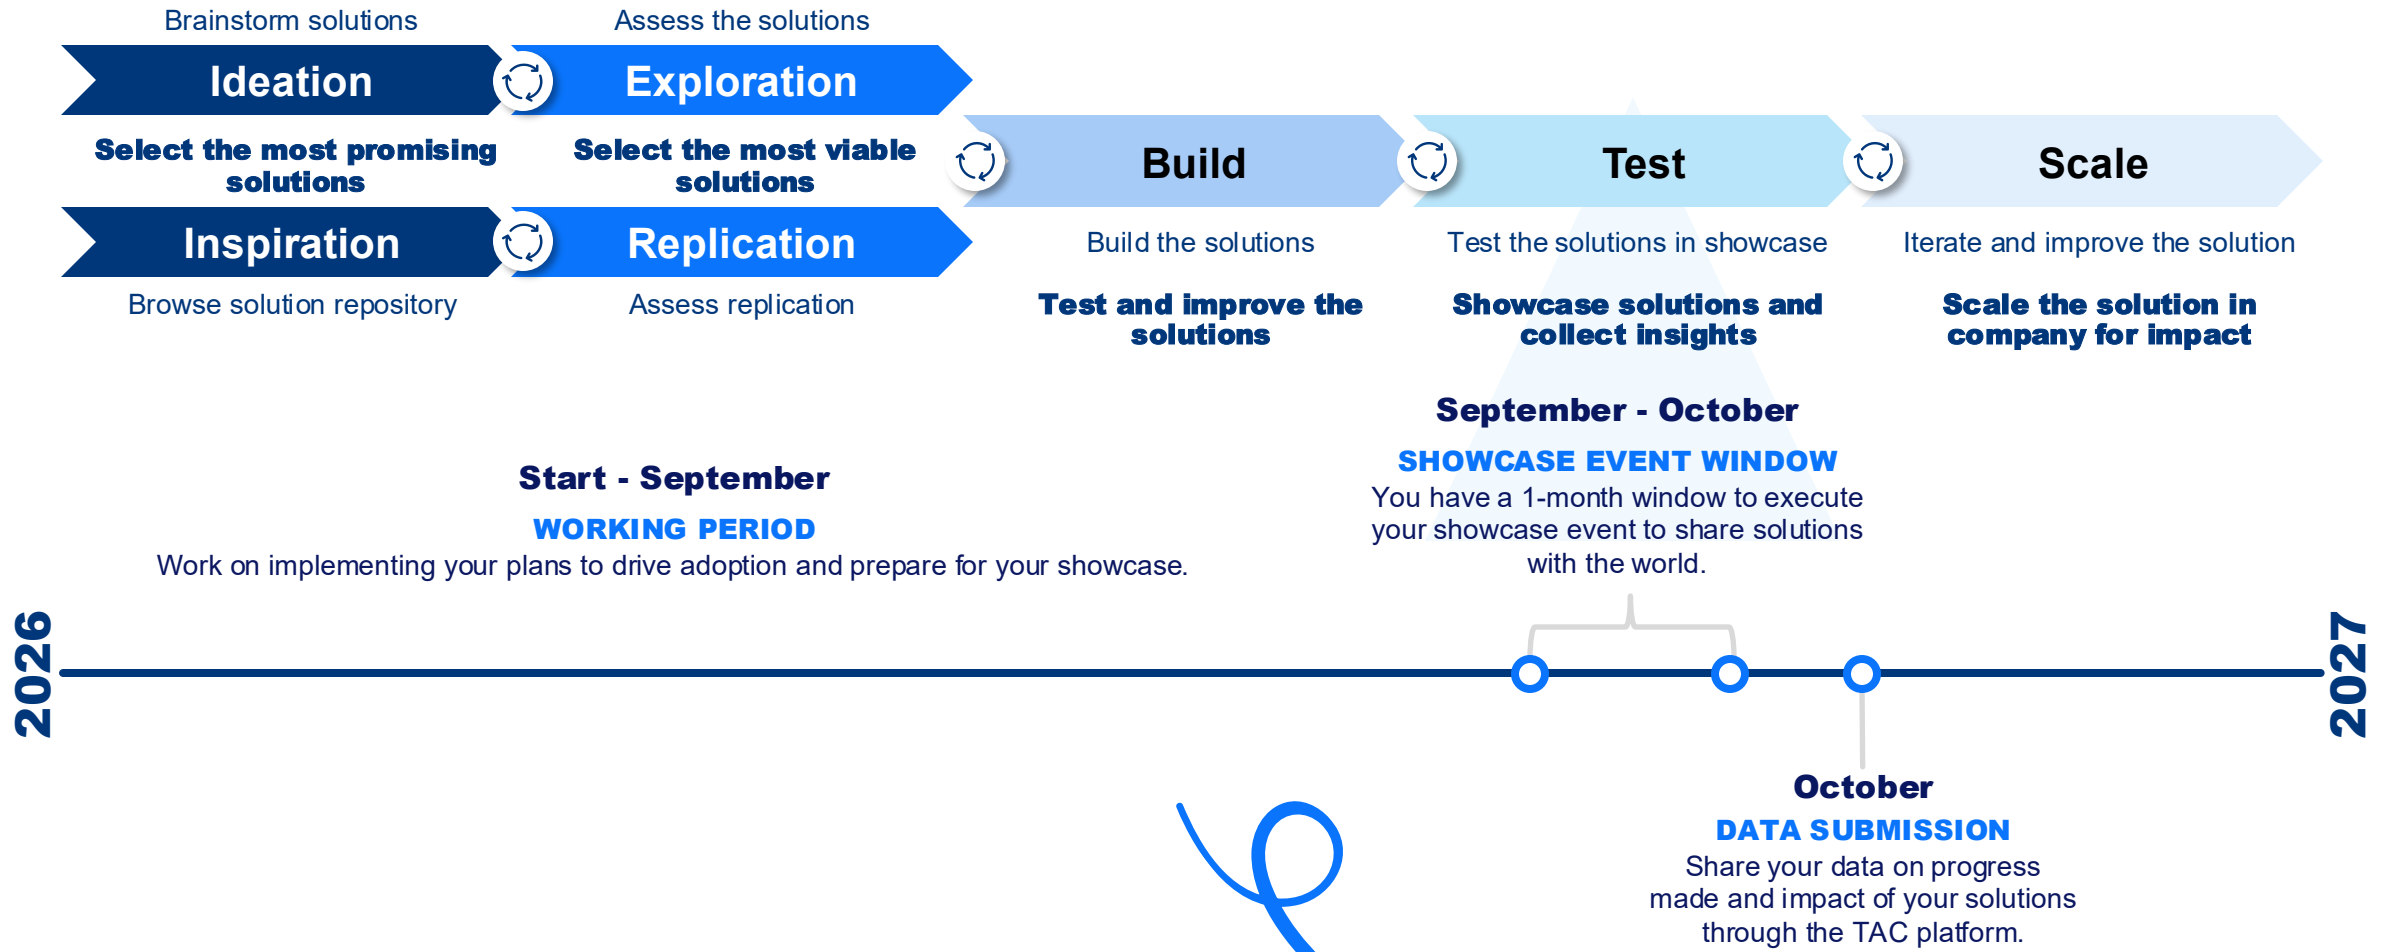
Brainstorm solutions

Ideation

Select the most promising solutions

Inspiration

Browse solution repository

Assess the solutions

Exploration

Select the most viable solutions

Replication

Assess replication

Build

Build the solutions

Test and improve the solutions

Test

Test the solutions in showcase

Showcase solutions and collect insights

Scale

Iterate and improve the solution

Scale the solution in company for impact

September - October

SHOWCASE EVENT WINDOW

You have a 1-month window to execute your showcase event to share solutions with the world.

Start - September

WORKING PERIOD

Work on implementing your plans to drive adoption and prepare for your showcase.

2026

2027

October

DATA SUBMISSION

Share your data on progress made and impact of your solutions through the TAC platform.